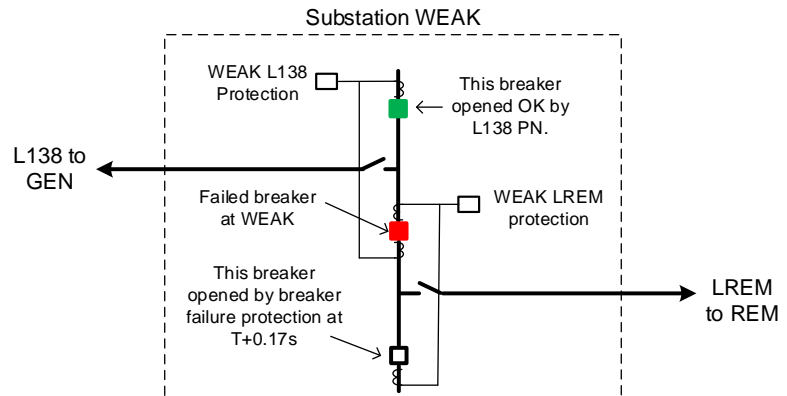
Substation WEAK

WEAK L138 Protection

This breaker opened OK by L138 PN.

L138 to GEN

Failed breaker at WEAK

WEAK LREM protection

This breaker opened by breaker failure protection at T+0.17s

LREM to REM